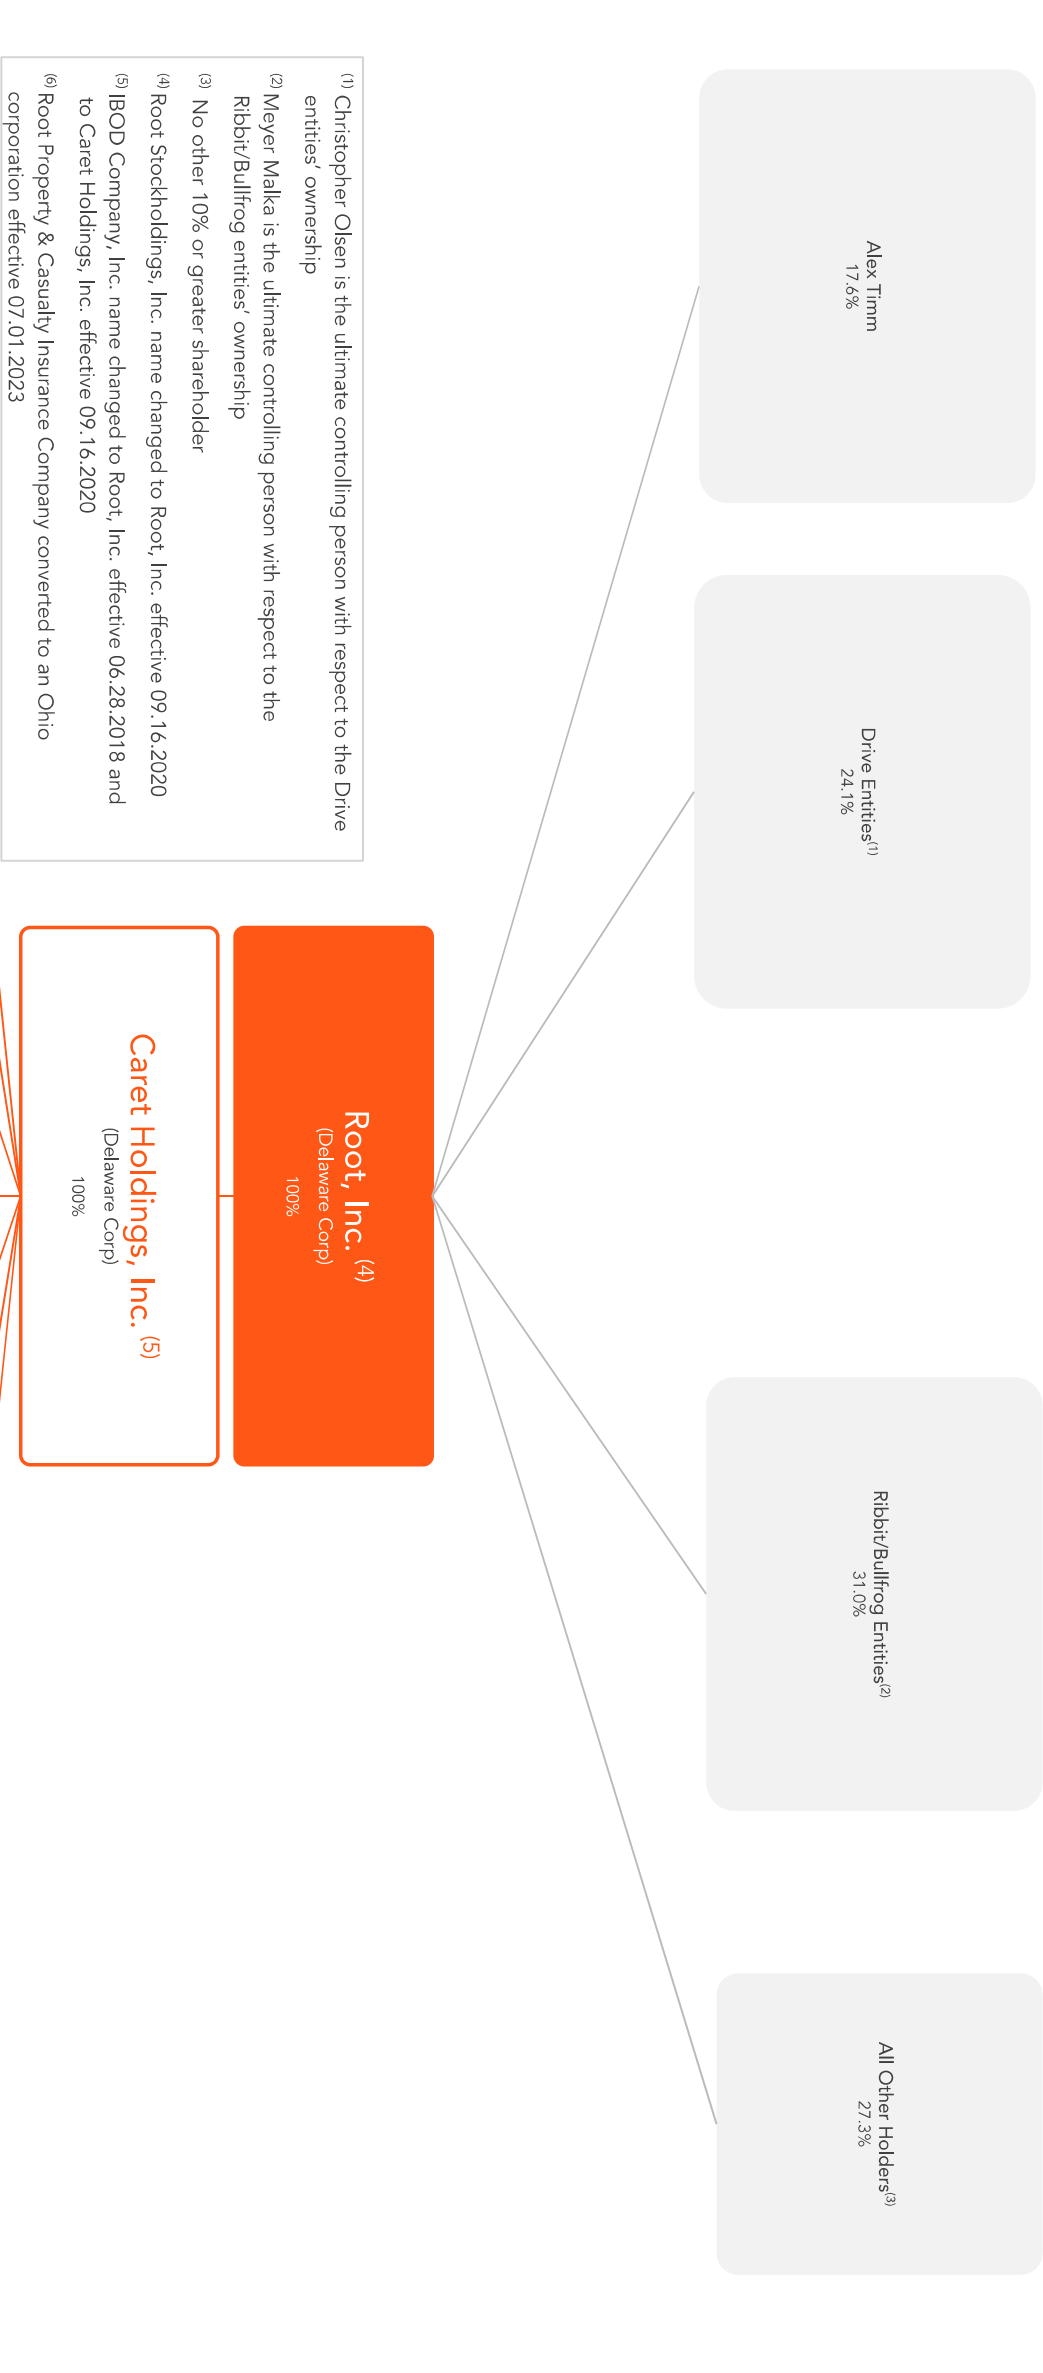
Alex Timm
17.6%

Drive Entities$^{(1)}$
24.1%

Ribbit/Bullfrog Entities$^{(2)}$
31.0%

All Other Holders$^{(3)}$
27.3%

Root, Inc. $^{(4)}$
(Delaware Corp)
100%

Caret Holdings, Inc. $^{(5)}$
(Delaware Corp)
100%

$^{(1)}$ Christopher Olsen is the ultimate controlling person with respect to the Drive entities' ownership
$^{(2)}$ Meyer Malka is the ultimate controlling person with respect to the Ribbit/Bullfrog entities' ownership
$^{(3)}$ No other 10% or greater shareholder
$^{(4)}$ Root Stockholdings, Inc. name changed to Root, Inc. effective 09.16.2020
$^{(5)}$ IBOD Company, Inc. name changed to Root, Inc. effective 06.28.2018 and to Caret Holdings, Inc. effective 09.16.2020
$^{(6)}$ Root Property & Casualty Insurance Company converted to an Ohio corporation effective 07.01.2023